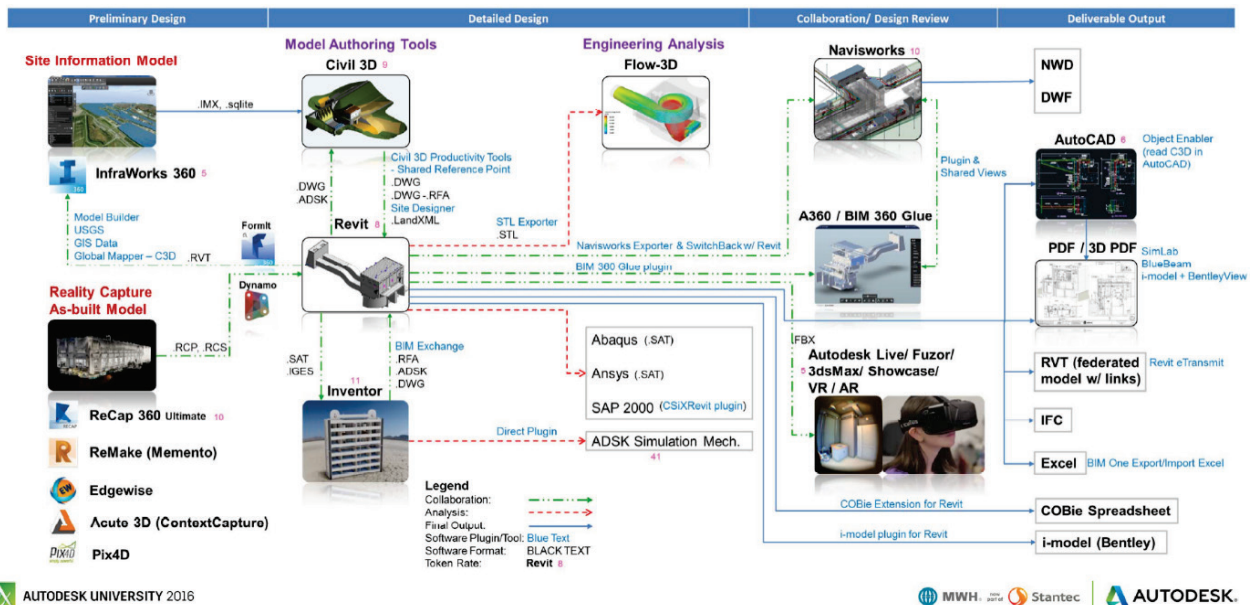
Preliminary Design

Detailed Design

Collaboration/ Design Review

Deliverable Output

Site Information Model

InfraWorks 360 5

Model Builder
USGS
GIS Data
Global Mapper – C3D

.IMX, .sqlite

.RVT

Reality Capture
As-built Model

.RCP, .RCS

ReCap 360 Ultimate 10

ReMake (Memento)

Edgewise

Acute 3D (ContextCapture)

Pix4D

Model Authoring Tools

Civil 3D 9

.DWG
.ADSK

Civil 3D Productivity Tools
- Shared Reference Point
.DWG
.DWG - RFA
Site Designer
.LandXML

FormIt

Dynamo

Revit 8

.SAT
.IGES

BIM Exchange
.RFA
.ADSK
.DWG

Inventor 11

Engineering Analysis

Flow-3D

STL Exporter
.STL

Navisworks Exporter & SwitchBack w/ Revit

BIM 360 Glue plugin

Abaqus (.SAT)

Ansys (.SAT)

SAP 2000 (CSiXRevit plugin)

Direct Plugin

ADSK Simulation Mech.
41

Legend
Collaboration:
Analysis:
Final Output:
Software Plugin/Tool: Blue Text
Software Format: BLACK TEXT
Token Rate: Revit 8

Navisworks 10

Plugin & Shared Views

A360 / BIM 360 Glue

FBX

Autodesk Live/ Fuzor/ 5 3dsMax/ Showcase/ VR / AR

NWD

DWF

AutoCAD 6

Object Enabler (read C3D in AutoCAD)

PDF / 3D PDF

SimLab
BlueBeam
i-model + BentleyView

RVT (federated model w/ links)

Revit eTransmit

IFC

Excel

BIM One Export/Import Excel

COBie Extension for Revit

COBie Spreadsheet

i-model plugin for Revit

i-model (Bentley)

AUTODESK UNIVERSITY 2016

MWH. now part of Stantec

AUTODESK.